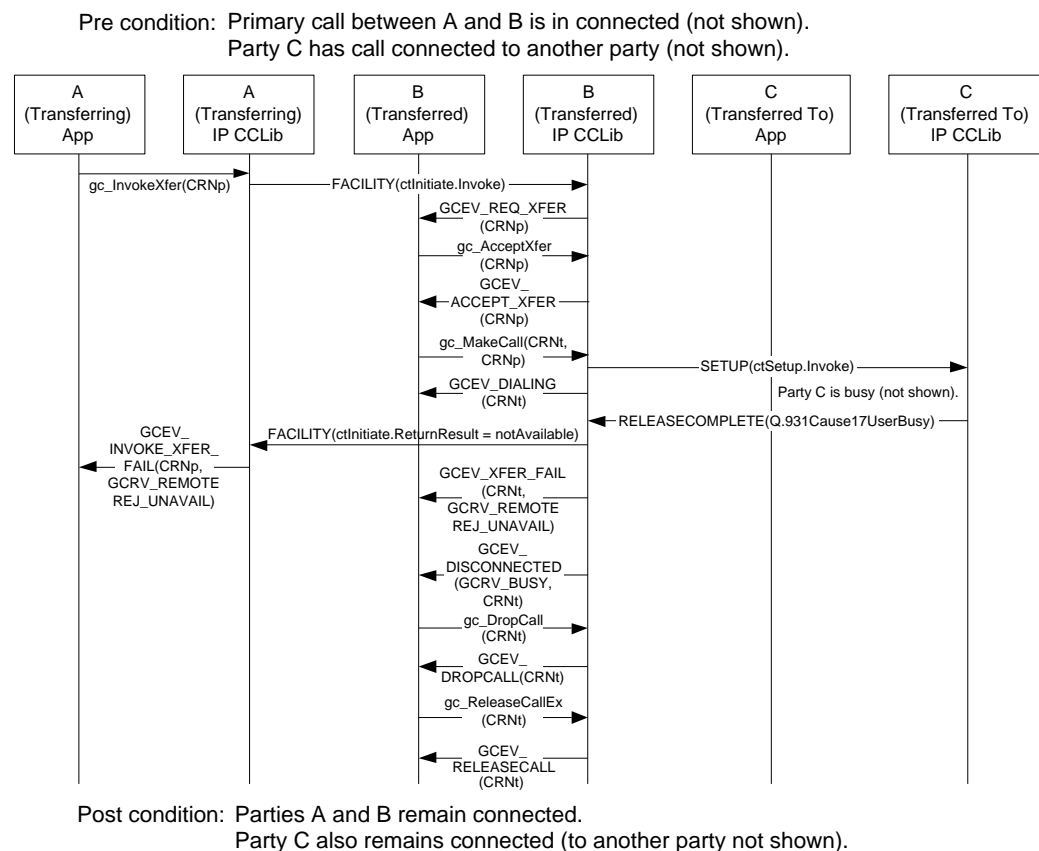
Pre condition: Primary call between A and B is in connected (not shown).
Party C has call connected to another party (not shown).

A (Transferring) App

A (Transferring) IP CCLib

B (Transferred) App

B (Transferred) IP CCLib

C (Transferred To) App

C (Transferred To) IP CCLib

gc_InvokeXfer(CRNp)

FACILITY(ctInitiate.Invoke)

GCEV_REQ_XFER (CRNp)

gc_AcceptXfer (CRNp)

GCEV_ ACCEPT_XFER (CRNp)

gc_MakeCall(CRNt, CRNp)

SETUP(ctSetup.Invoke)

GCEV_DIALING (CRNt)

Party C is busy (not shown).

RELEASECOMPLETE(Q.931Cause17UserBusy)

FACILITY(ctInitiate.ReturnResult = notAvailable)

GCEV_ INVOKE_XFER_ FAIL(CRNp, GCRV_REMOTE REJ_UNAVAIL)

GCEV_XFER_FAIL (CRNt, GCRV_REMOTE REJ_UNAVAIL)

GCEV_ DISCONNECTED (GCRV_BUSY, CRNt)

gc_DropCall (CRNt)

GCEV_ DROPCALL(CRNt)

gc_ReleaseCallEx (CRNt)

GCEV_ RELEASECALL (CRNt)

Post condition: Parties A and B remain connected.
Party C also remains connected (to another party not shown).